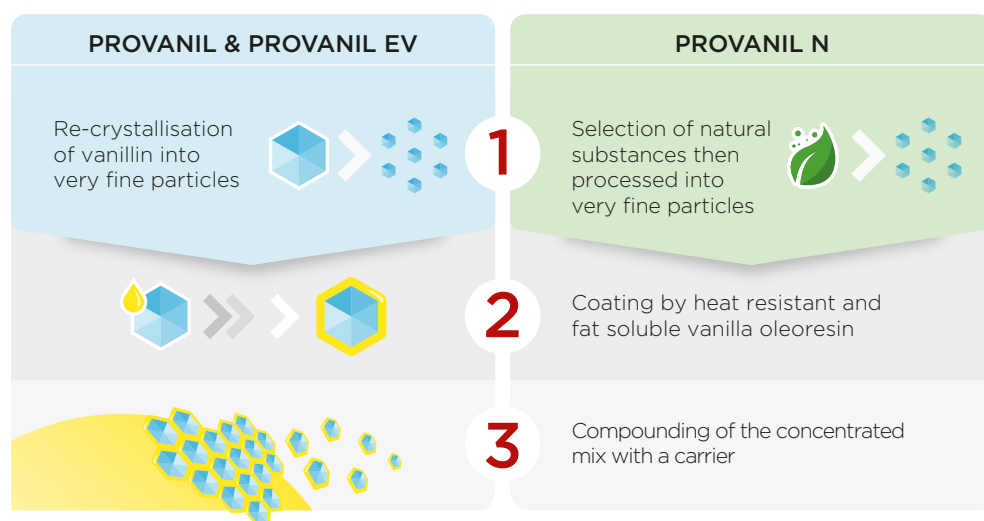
PROVANIL & PROVANIL EV

PROVANIL N

Re-crystallisation of vanillin into very fine particles

1

Selection of natural substances then processed into very fine particles

2

Coating by heat resistant and fat soluble vanilla oleoresin

3

Compounding of the concentrated mix with a carrier